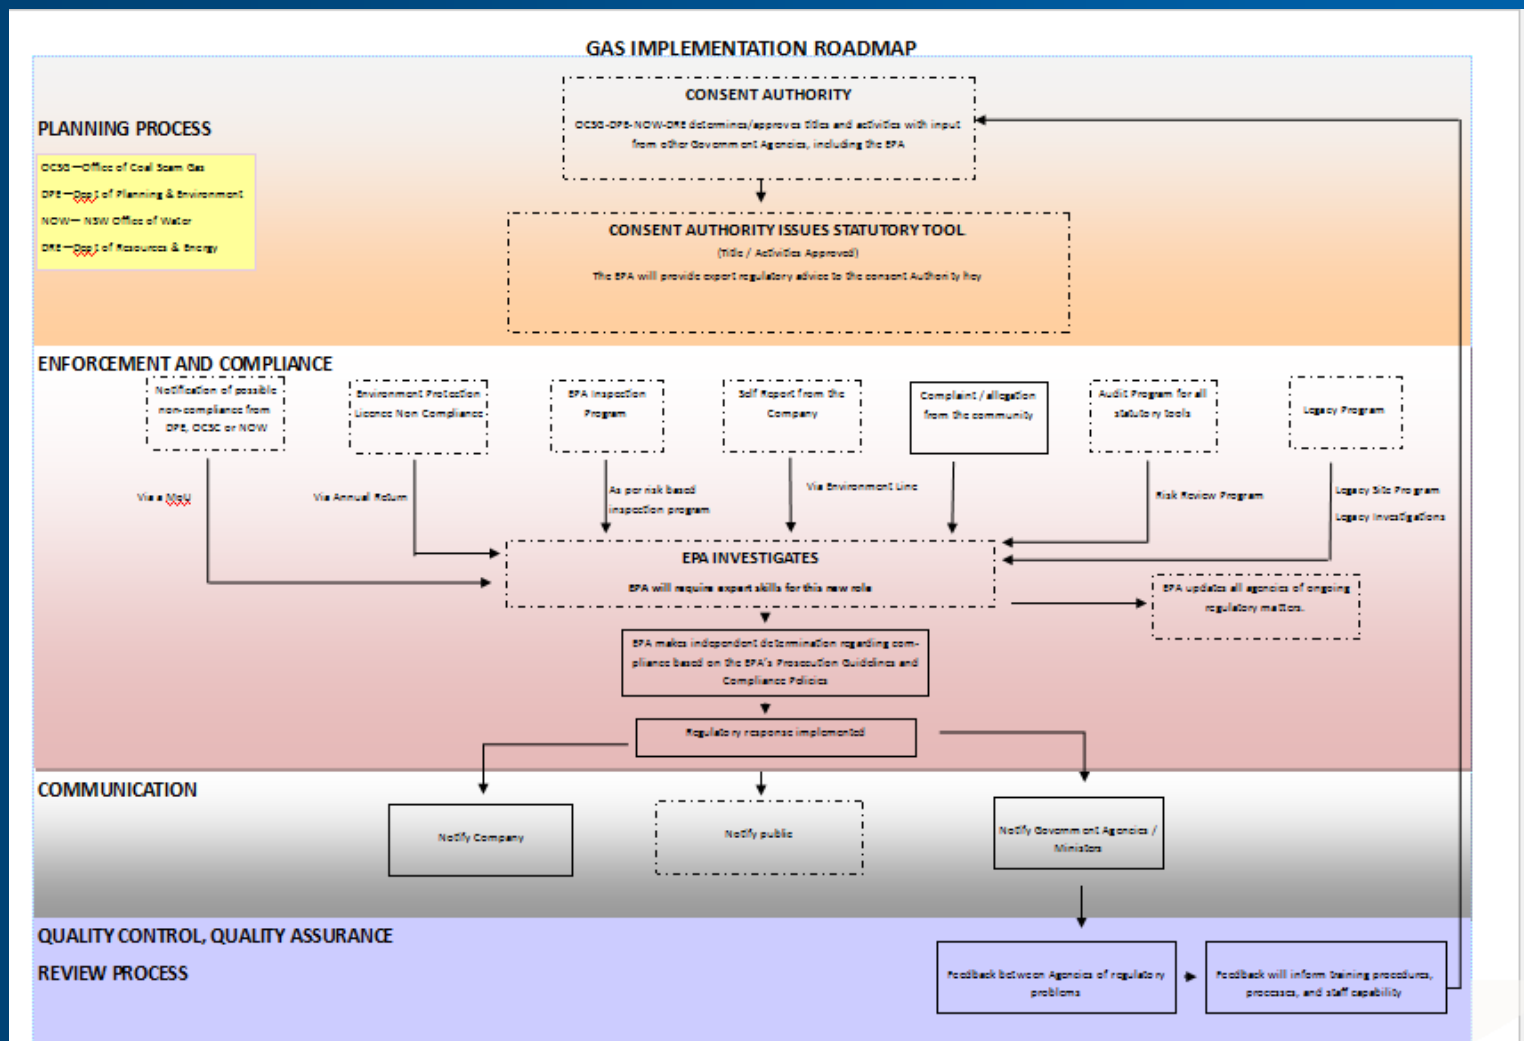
GAS IMPLEMENTATION ROADMAP

PLANNING PROCESS

OCSG—Office of Coal Seam Gas
DPE—Dept of Planning & Environment
NOW— NSW Office of Water
DRE—Dept of Resources & Energy

CONSENT AUTHORITY
OCSG-DPE-NOW-DRE determines/approves titles and activities with input from other Government Agencies, including the EPA

CONSENT AUTHORITY ISSUES STATUTORY TOOL
(Title / Activities Approved)
The EPA will provide expert regulatory advice to the consent Authority hey

ENFORCEMENT AND COMPLIANCE

Notification of possible non-compliance from DPE, OCSG or NOW

Environment Protection Licence Non Compliance

EPA Inspection Program

Self Report from the Company

Complaint / allegation from the community

Audit Program for all statutory tools

Legacy Program

Via a MoU

Via Annual Return

As per risk based inspection program

Via Environment Line

Risk Review Program

Legacy Site Program
Legacy Investigations

EPA INVESTIGATES
EPA will require expert skills for this new role

EPA updates all agencies of ongoing regulatory matters.

EPA makes independent determination regarding compliance based on the EPA's Prosecution Guidelines and Compliance Policies

Regulatory response implemented

COMMUNICATION

Notify Company

Notify public

Notify Government Agencies / Ministers

QUALITY CONTROL, QUALITY ASSURANCE
REVIEW PROCESS

Feedback between Agencies of regulatory problems

Feedback will inform training procedures, processes, and staff capability